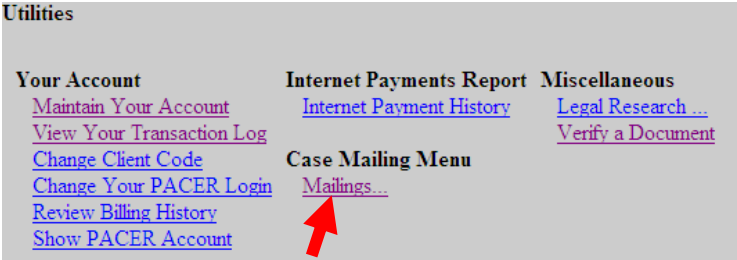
Utilities

Your Account
Maintain Your Account
View Your Transaction Log
Change Client Code
Change Your PACER Login
Review Billing History
Show PACER Account

Internet Payments Report
Internet Payment History

Case Mailing Menu
Mailings...

Miscellaneous
Legal Research ...
Verify a Document